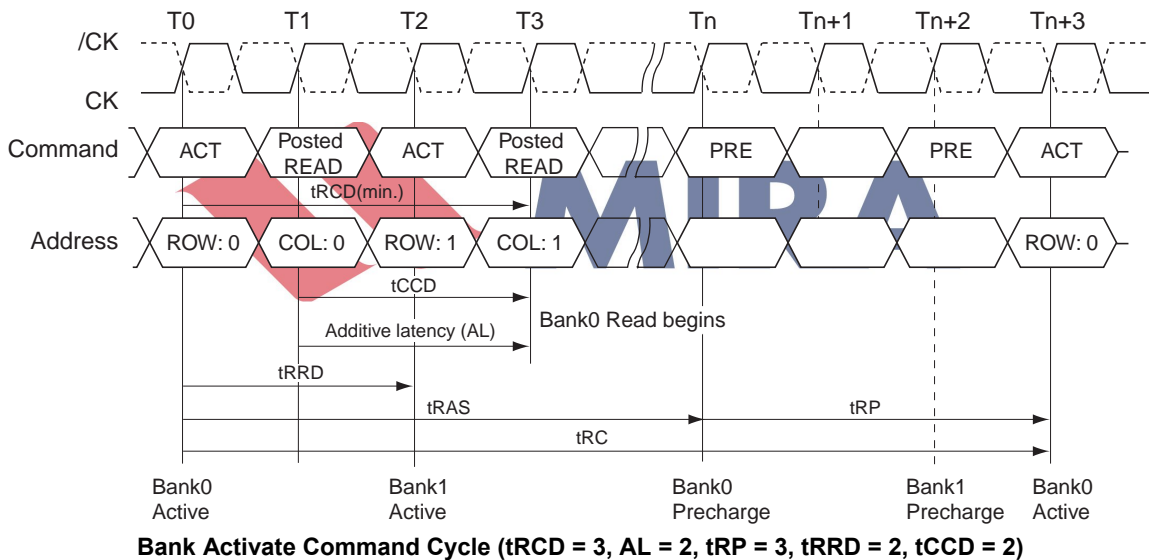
T0 T1 T2 T3 Tn Tn+1 Tn+2 Tn+3

/CK

CK

Command ACT Posted READ ACT Posted READ PRE PRE ACT

tRCD(min.)

Address ROW: 0 COL: 0 ROW: 1 COL: 1 ROW: 0

tCCD

Bank0 Read begins

Additive latency (AL)

tRRD

tRAS

tRP

tRC

Bank0 Active

Bank1 Active

Bank0 Precharge

Bank1 Precharge

Bank0 Active

MIRA

Bank Activate Command Cycle (tRCD = 3, AL = 2, tRP = 3, tRRD = 2, tCCD = 2)